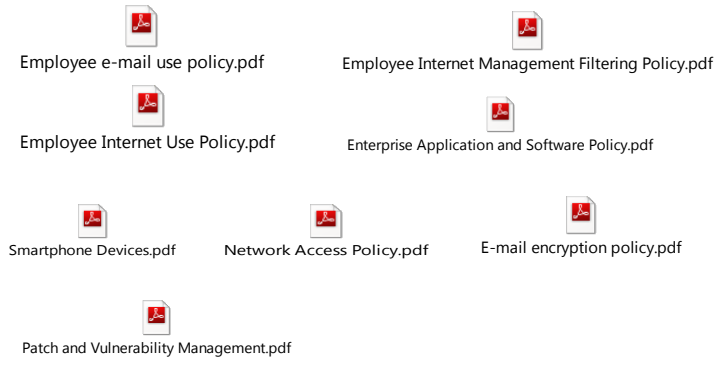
Employee e-mail use policy.pdf

Employee Internet Management Filtering Policy.pdf

Employee Internet Use Policy.pdf

Enterprise Application and Software Policy.pdf

Smartphone Devices.pdf

Network Access Policy.pdf

E-mail encryption policy.pdf

Patch and Vulnerability Management.pdf